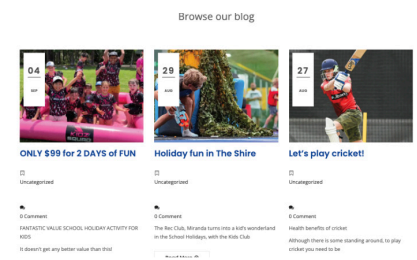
Browse our blog

04
SEP

ONLY $99 for 2 DAYS of FUN

Uncategorized

0 Comment

FANTASTIC VALUE SCHOOL HOLIDAY ACTIVITY FOR KIDS

It doesn't get any better value than this!

29
AUG

Holiday fun in The Shire

Uncategorized

0 Comment

The Rec Club, Miranda turns into a kid's wonderland in the School Holidays, with the Kids Club

Read More

27
AUG

Let's play cricket!

Uncategorized

0 Comment

Health benefits of cricket

Although there is some standing around, to play cricket you need to be